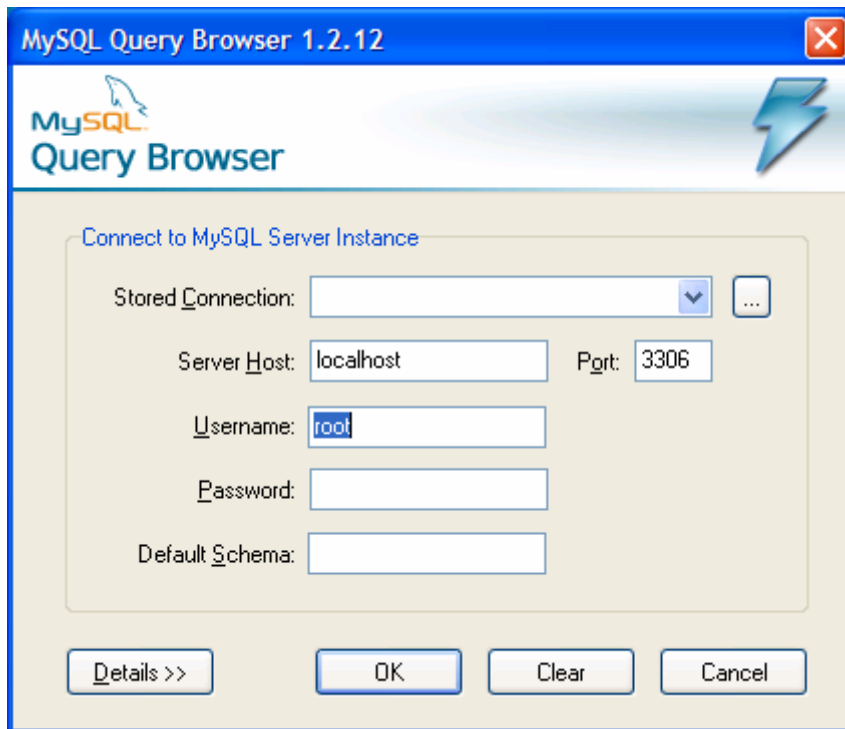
MySQL Query Browser 1.2.12

MySQL
Query Browser

Connect to MySQL Server Instance

Stored Connection:
...

Server Host: localhost
Port: 3306

Username: root

Password:

Default Schema:

Details >>
OK
Clear
Cancel